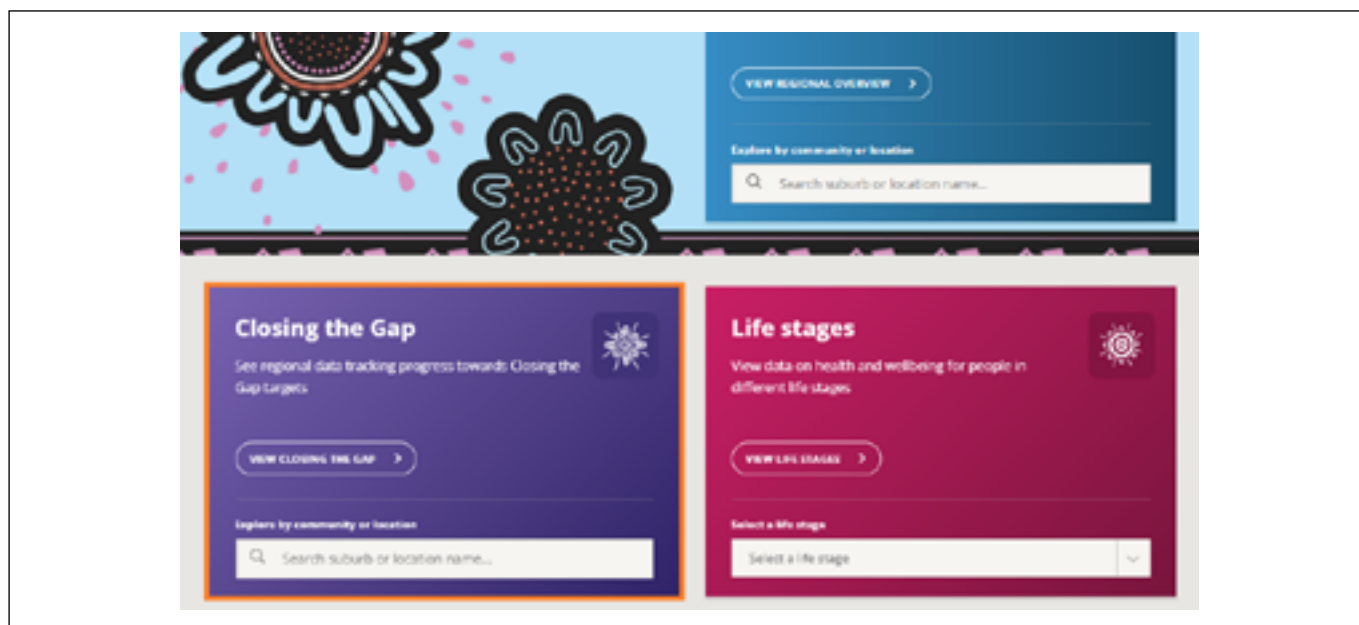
VIEW REGIONAL OVERVIEW >

Explore by community or location

Search suburb or location name...

Closing the Gap

See regional data tracking progress towards Closing the Gap targets

VIEW CLOSING THE GAP >

Explore by community or location

Search suburb or location name...

Life stages

View data on health and wellbeing for people in different life stages

VIEW LIFE STAGES >

Select a life stage

Select a life stage